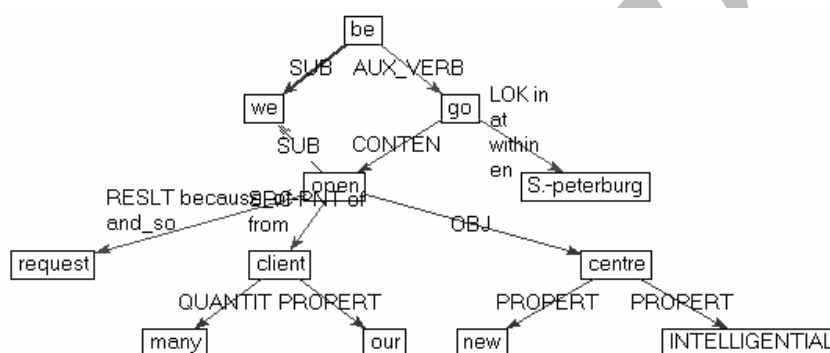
be

SUB AUX_VERB

we

go

LOK in at within en

SUB CONTEN

open

S.-peterburg

RESLT because and_so

SRC-PNT of from

OBJ

request

client

centre

QUANTIT PROPERT

PROPERT PROPERT

many

our

new

INTELLIGENTIAL